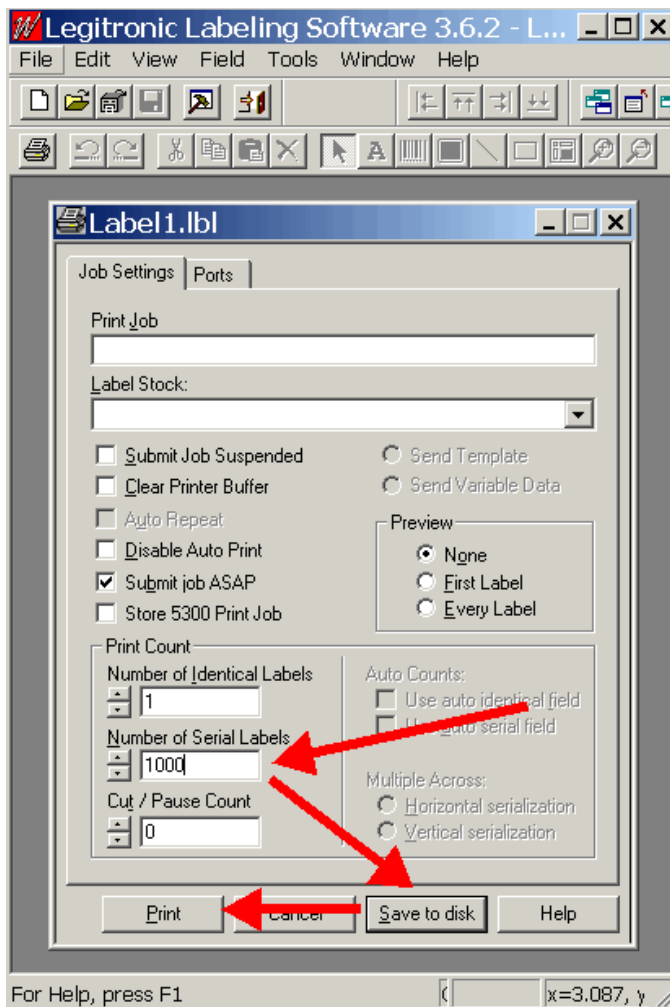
Legitronic Labeling Software 3.6.2 - L...

File Edit View Field Tools Window Help

Label1.lbl

Job Settings | Ports

Print Job

Label Stock:

Submit Job Suspended
Clear Printer Buffer
Auto Repeat
Disable Auto Print
Submit job ASAP
Store 5300 Print Job

Send Template
Send Variable Data

Preview
None
First Label
Every Label

Print Count
Number of Identical Labels
1
Number of Serial Labels
1000
Cut / Pause Count
0

Auto Counts:
Use auto identical field
U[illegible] auto serial field

Multiple Across:
Horizontal serialization
Vertical serialization

Print
Cancel
Save to disk
Help

For Help, press F1
x=3.087, y